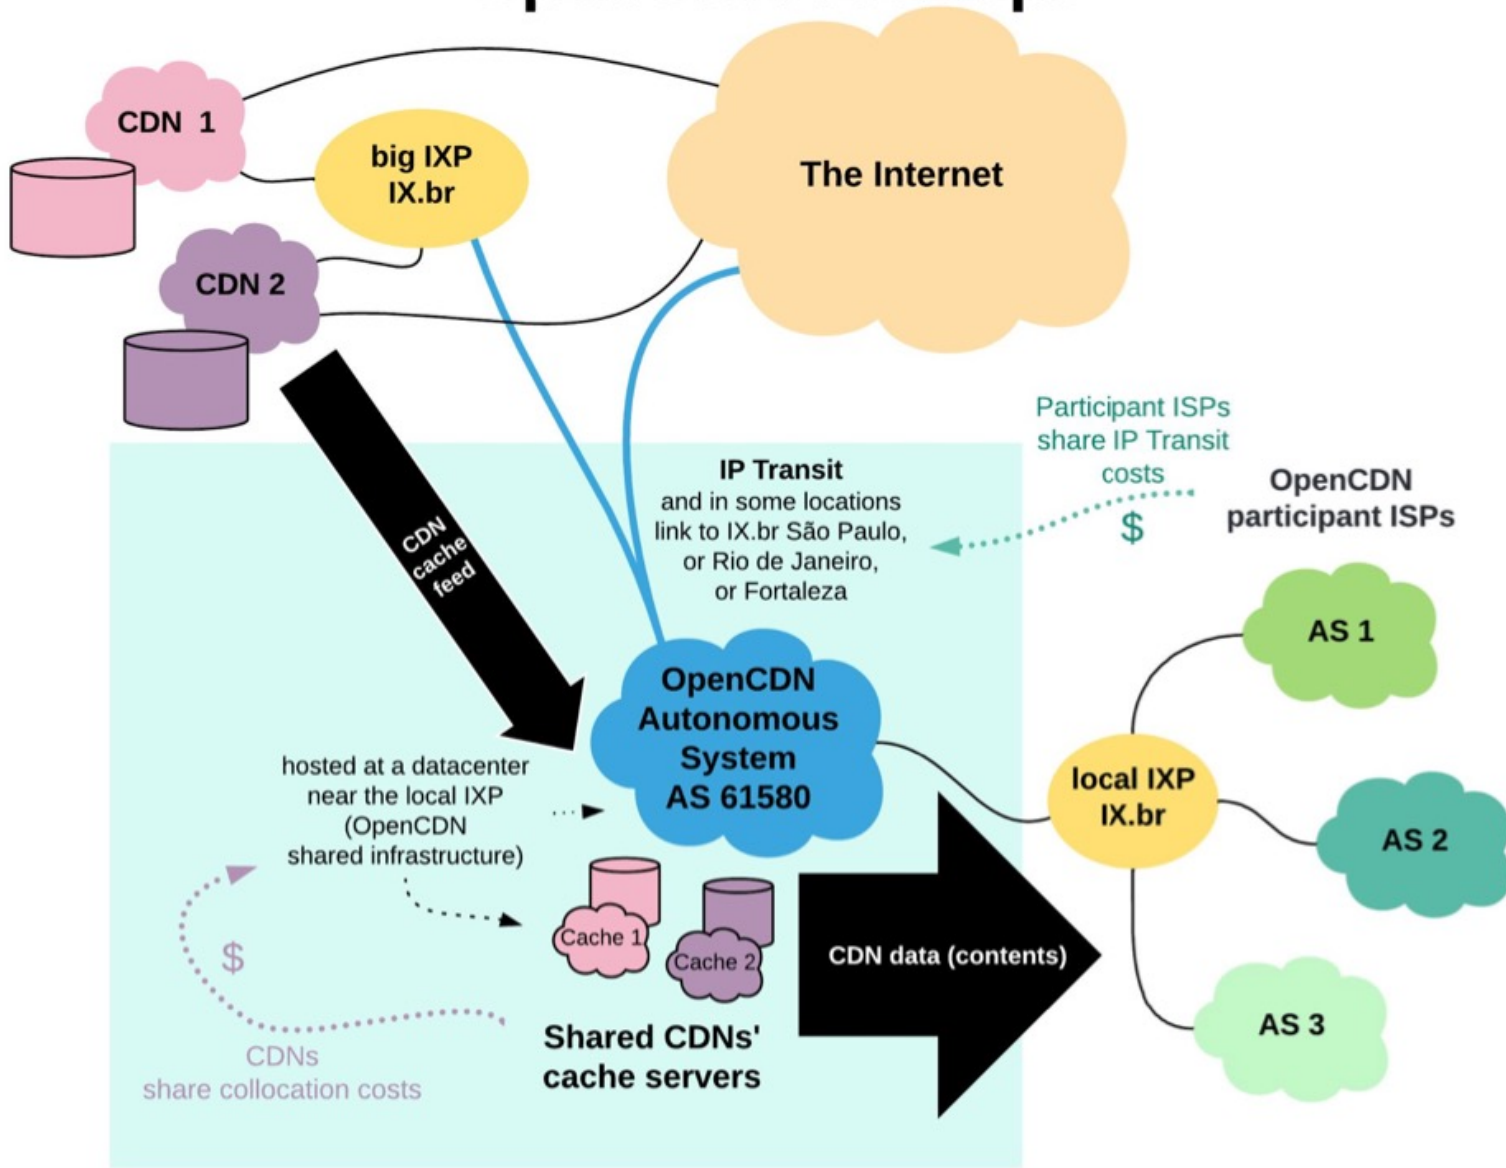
CDN 1

big IXP IX.br

The Internet

CDN 2

CDN cache feed

IP Transit and in some locations link to IX.br São Paulo, or Rio de Janeiro, or Fortaleza

Participant ISPs share IP Transit costs
$

OpenCDN participant ISPs

AS 1

OpenCDN Autonomous System AS 61580

hosted at a datacenter near the local IXP (OpenCDN shared infrastructure)

local IXP IX.br

AS 2

Cache 1

Cache 2

CDN data (contents)

$

AS 3

Shared CDNs' cache servers

CDNs share collocation costs